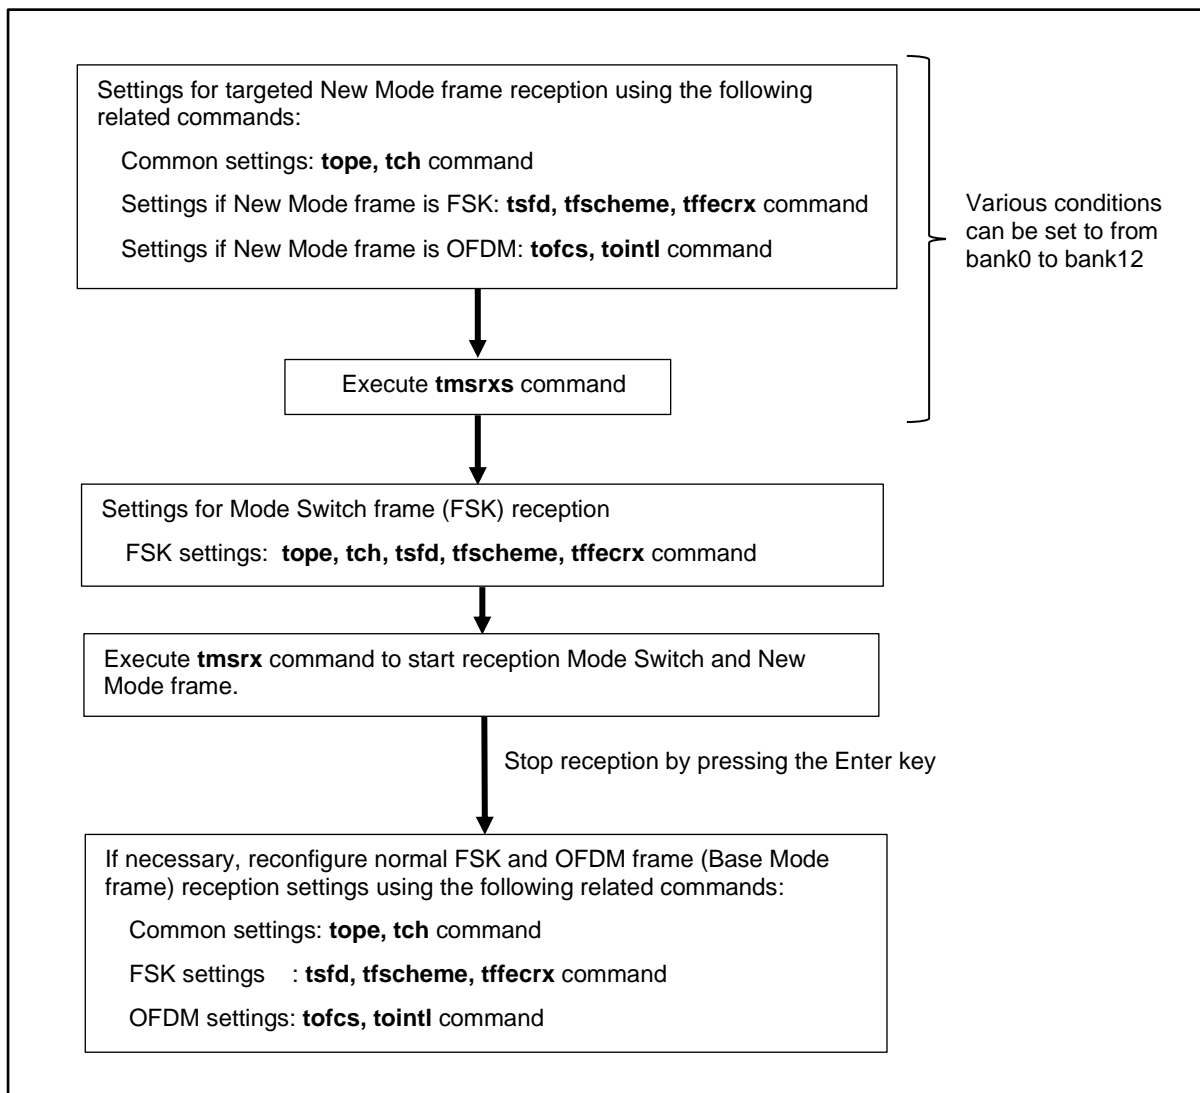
Settings for targeted New Mode frame reception using the following related commands:

Common settings: **tope, tch** command

Settings if New Mode frame is FSK: **tsfd, tfscheme, tffecrx** command

Settings if New Mode frame is OFDM: **tofcs, tointl** command

Various conditions can be set to from bank0 to bank12

Execute **tmsrxs** command

Settings for Mode Switch frame (FSK) reception

FSK settings: **tope, tch, tsfd, tfscheme, tffecrx** command

Execute **tmsrx** command to start reception Mode Switch and New Mode frame.

Stop reception by pressing the Enter key

If necessary, reconfigure normal FSK and OFDM frame (Base Mode frame) reception settings using the following related commands:

Common settings: **tope, tch** command

FSK settings : **tsfd, tfscheme, tffecrx** command

OFDM settings: **tofcs, tointl** command